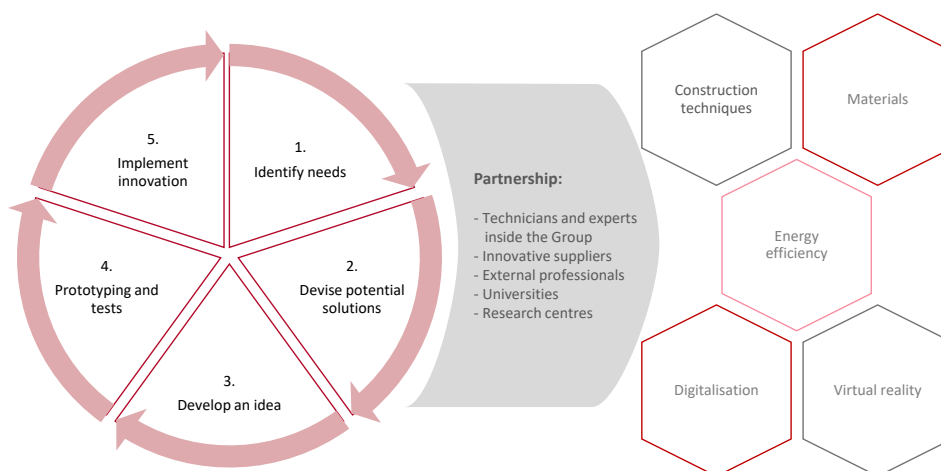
1.
Identify needs

2.
Devise potential solutions

3.
Develop an idea

4.
Prototyping and tests

5.
Implement innovation

Partnership:

- Technicians and experts inside the Group
- Innovative suppliers
- External professionals
- Universities
- Research centres

Construction techniques

Materials

Energy efficiency

Digitalisation

Virtual reality